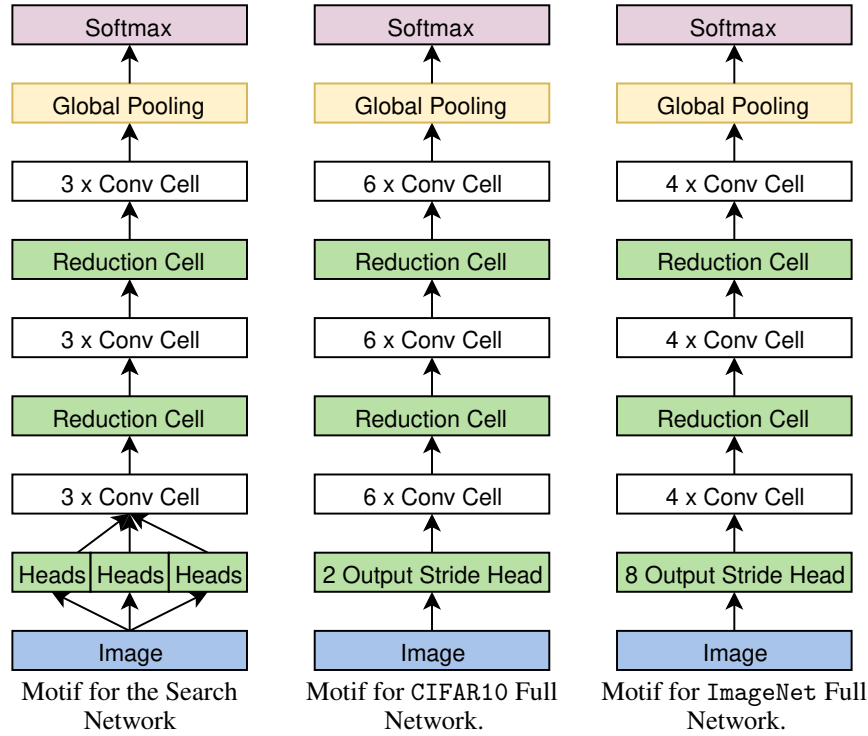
Softmax

Global Pooling

3 x Conv Cell

Reduction Cell

3 x Conv Cell

Reduction Cell

3 x Conv Cell

Heads Heads Heads

Image

Motif for the Search Network

Softmax

Global Pooling

6 x Conv Cell

Reduction Cell

6 x Conv Cell

Reduction Cell

6 x Conv Cell

2 Output Stride Head

Image

Motif for CIFAR10 Full Network.

Softmax

Global Pooling

4 x Conv Cell

Reduction Cell

4 x Conv Cell

Reduction Cell

4 x Conv Cell

8 Output Stride Head

Image

Motif for ImageNet Full Network.